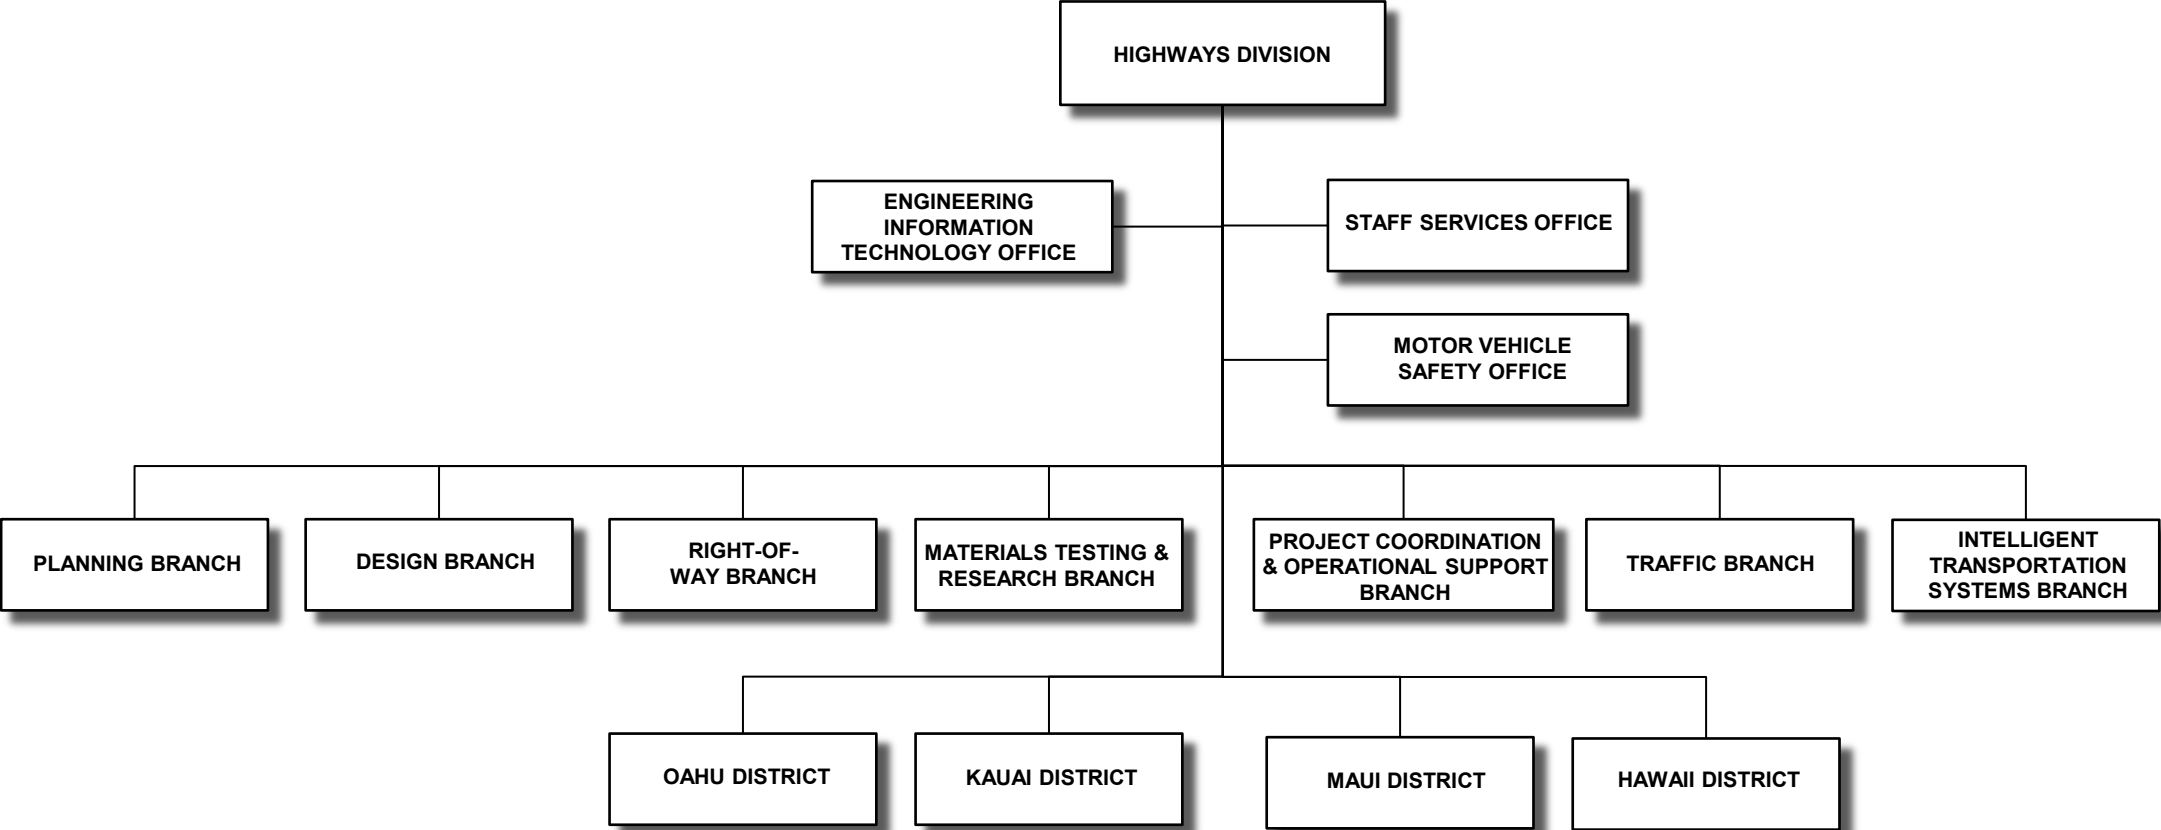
HIGHWAYS DIVISION

ENGINEERING INFORMATION TECHNOLOGY OFFICE

STAFF SERVICES OFFICE

MOTOR VEHICLE SAFETY OFFICE

PLANNING BRANCH

DESIGN BRANCH

RIGHT-OF-WAY BRANCH

MATERIALS TESTING & RESEARCH BRANCH

PROJECT COORDINATION & OPERATIONAL SUPPORT BRANCH

TRAFFIC BRANCH

INTELLIGENT TRANSPORTATION SYSTEMS BRANCH

OAHU DISTRICT

KAUAI DISTRICT

MAUI DISTRICT

HAWAII DISTRICT